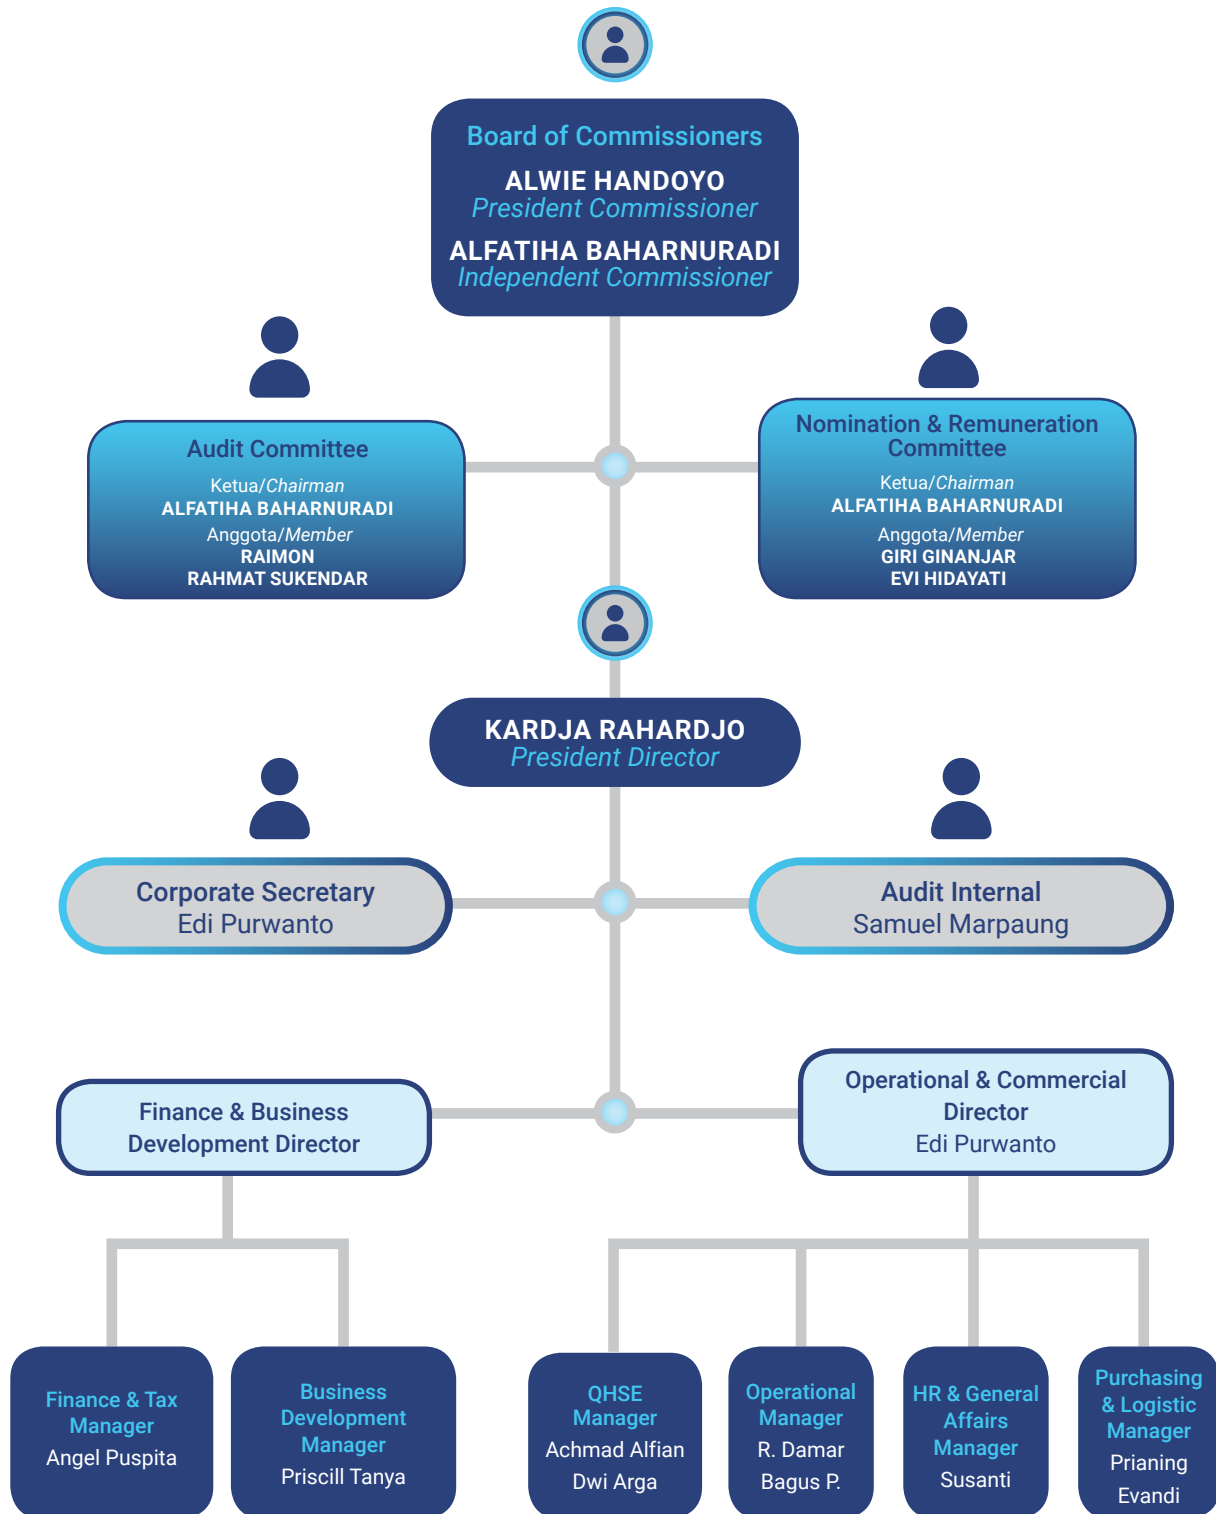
Board of Commissioners
ALWIE HANDOYO
President Commissioner
ALFATIHA BAHARNURADI
Independent Commissioner

Audit Committee
Ketua/Chairman
ALFATIHA BAHARNURADI
Anggota/Member
RAIMON
RAHMAT SUKENDAR

Nomination & Remuneration Committee
Ketua/Chairman
ALFATIHA BAHARNURADI
Anggota/Member
GIRI GINANJAR
EVI HIDAYATI

KARDJA RAHARDJO
President Director

Corporate Secretary
Edi Purwanto

Audit Internal
Samuel Marpaung

Finance & Business Development Director

Operational & Commercial Director
Edi Purwanto

Finance & Tax Manager
Angel Puspita

Business Development Manager
Priscill Tanya

QHSE Manager
Achmad Alfian Dwi Arga

Operational Manager
R. Damar Bagus P.

HR & General Affairs Manager
Susanti

Purchasing & Logistic Manager
Prianing Evandi